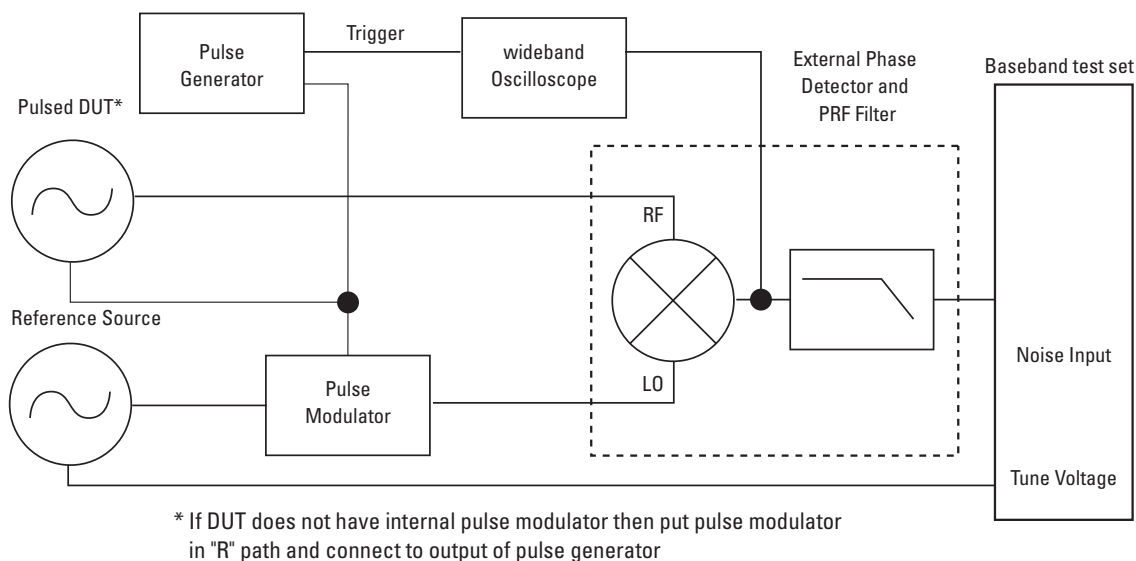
Pulse Generator

Trigger

wideband Oscilloscope

External Phase Detector and PRF Filter

Baseband test set

Pulsed DUT*

RF

Reference Source

Pulse Modulator

LO

Noise Input

Tune Voltage

* If DUT does not have internal pulse modulator then put pulse modulator in "R" path and connect to output of pulse generator